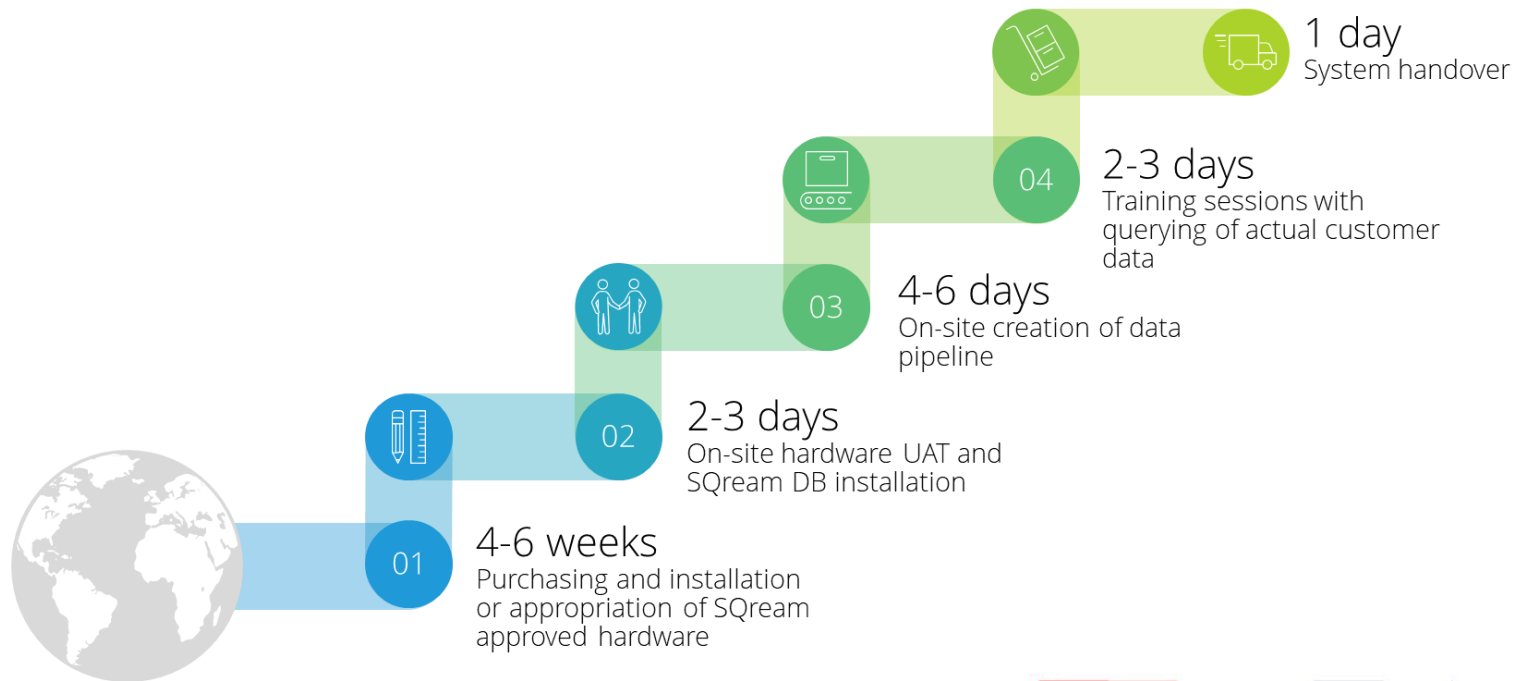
1 day
System handover

04
2-3 days
Training sessions with querying of actual customer data

03
4-6 days
On-site creation of data pipeline

02
2-3 days
On-site hardware UAT and SQream DB installation

01
4-6 weeks
Purchasing and installation or appropriation of SQream approved hardware